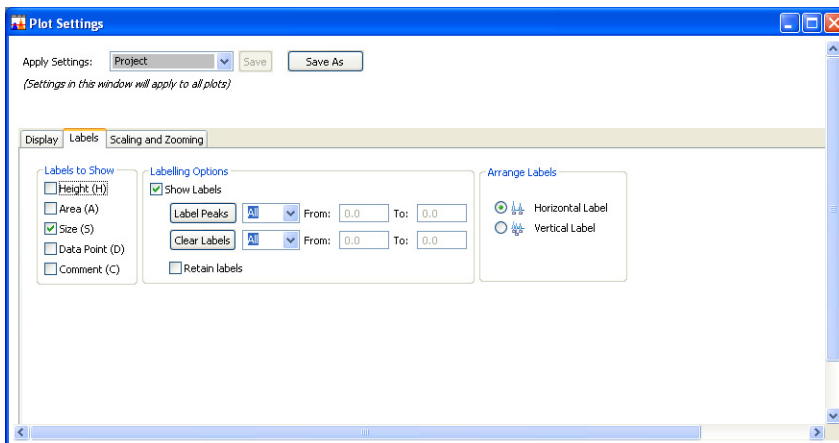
Plot Settings

Apply Settings: Project Save Save As

(Settings in this window will apply to all plots)

Display Labels Scaling and Zooming

Labels to Show
Height (H)
Area (A)
Size (S)
Data Point (D)
Comment (C)

Labelling Options
Show Labels
Label Peaks All From: 0.0 To: 0.0
Clear Labels All From: 0.0 To: 0.0
Retain labels

Arrange Labels
Horizontal Label
Vertical Label